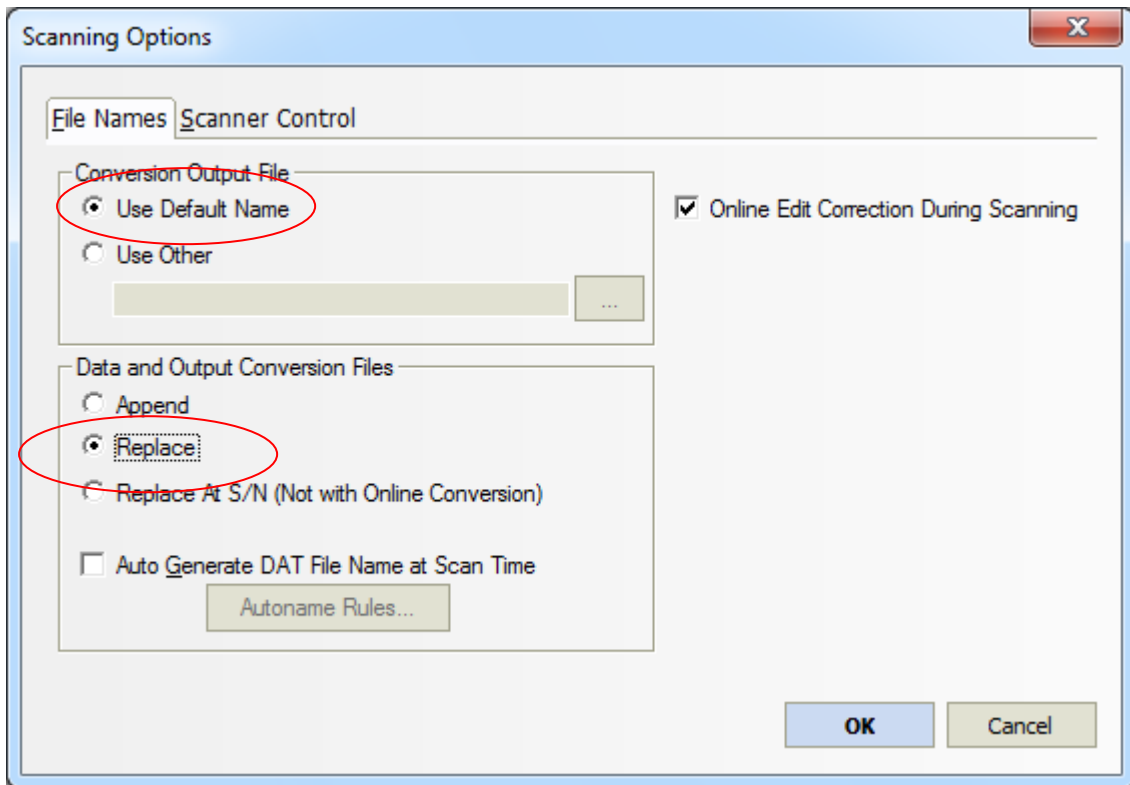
Scanning Options

File Names Scanner Control

Conversion Output File
Use Default Name
Use Other
...

Online Edit Correction During Scanning

Data and Output Conversion Files
Append
Replace
Replace At S/N (Not with Online Conversion)

Auto Generate DAT File Name at Scan Time
Autoname Rules...

OK
Cancel